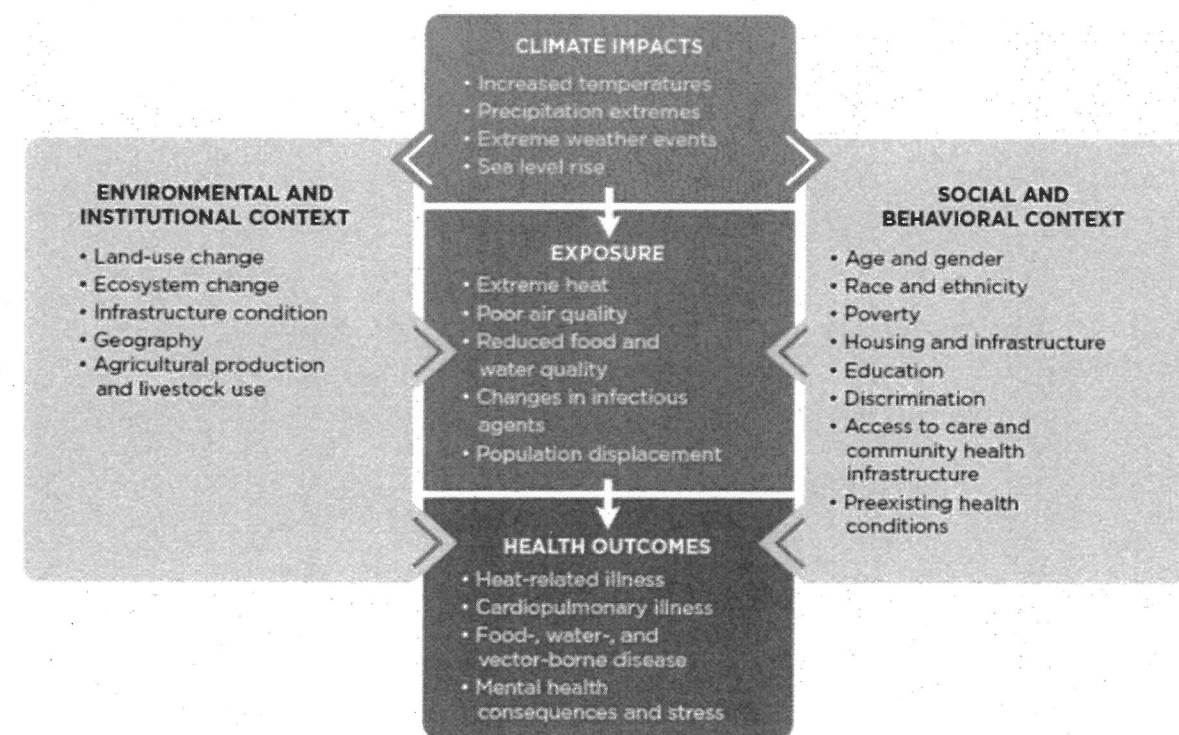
CLIMATE IMPACTS
• Increased temperatures
• Precipitation extremes
• Extreme weather events
• Sea level rise

ENVIRONMENTAL AND INSTITUTIONAL CONTEXT
• Land-use change
• Ecosystem change
• Infrastructure condition
• Geography
• Agricultural production and livestock use

EXPOSURE
• Extreme heat
• Poor air quality
• Reduced food and water quality
• Changes in infectious agents
• Population displacement

SOCIAL AND BEHAVIORAL CONTEXT
• Age and gender
• Race and ethnicity
• Poverty
• Housing and infrastructure
• Education
• Discrimination
• Access to care and community health infrastructure
• Preexisting health conditions

HEALTH OUTCOMES
• Heat-related illness
• Cardiopulmonary illness
• Food-, water-, and vector-borne disease
• Mental health consequences and stress